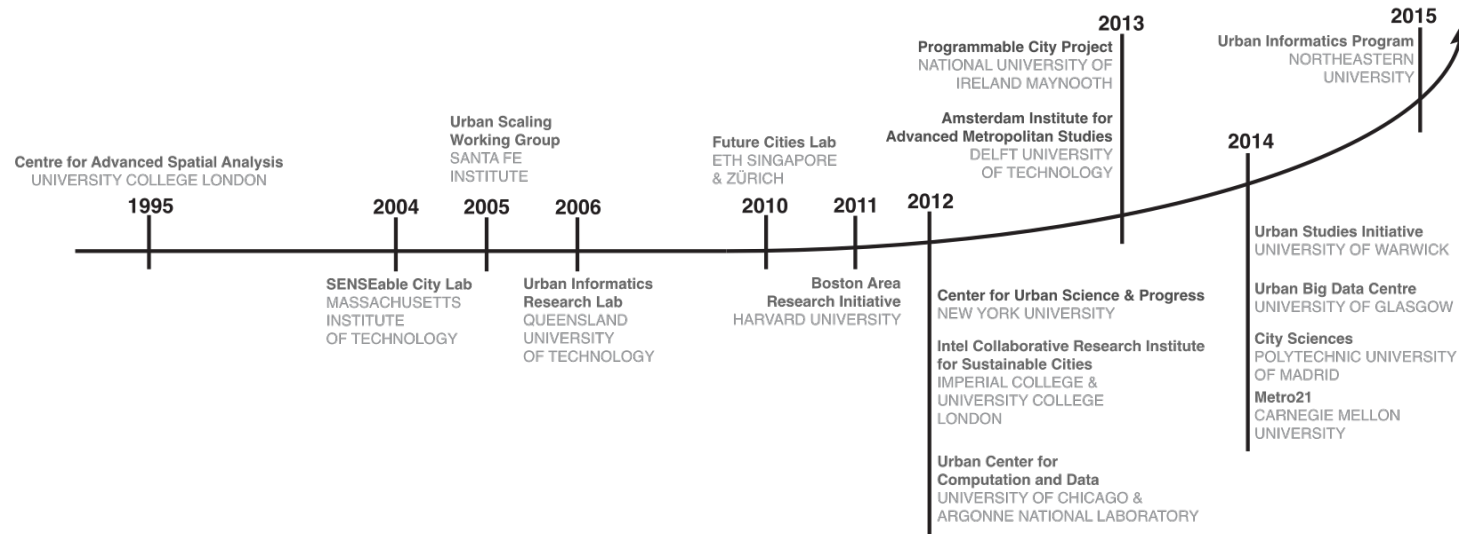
Centre for Advanced Spatial Analysis
UNIVERSITY COLLEGE LONDON

1995

2004

SENSEable City Lab
MASSACHUSETTS INSTITUTE OF TECHNOLOGY

Urban Scaling Working Group
SANTA FE INSTITUTE

2005

2006

Urban Informatics Research Lab
QUEENSLAND UNIVERSITY OF TECHNOLOGY

Future Cities Lab
ETH SINGAPORE & ZÜRICH

2010

2011

Boston Area Research Initiative
HARVARD UNIVERSITY

2012

Center for Urban Science & Progress
NEW YORK UNIVERSITY

Intel Collaborative Research Institute for Sustainable Cities
IMPERIAL COLLEGE & UNIVERSITY COLLEGE LONDON

Urban Center for Computation and Data
UNIVERSITY OF CHICAGO & ARGONNE NATIONAL LABORATORY

2013

Programmable City Project
NATIONAL UNIVERSITY OF IRELAND MAYNOOTH

Amsterdam Institute for Advanced Metropolitan Studies
DELFT UNIVERSITY OF TECHNOLOGY

2014

Urban Studies Initiative
UNIVERSITY OF WARWICK

Urban Big Data Centre
UNIVERSITY OF GLASGOW

City Sciences
POLYTECHNIC UNIVERSITY OF MADRID

Metro21
CARNEGIE MELLON UNIVERSITY

2015

Urban Informatics Program
NORTHEASTERN UNIVERSITY